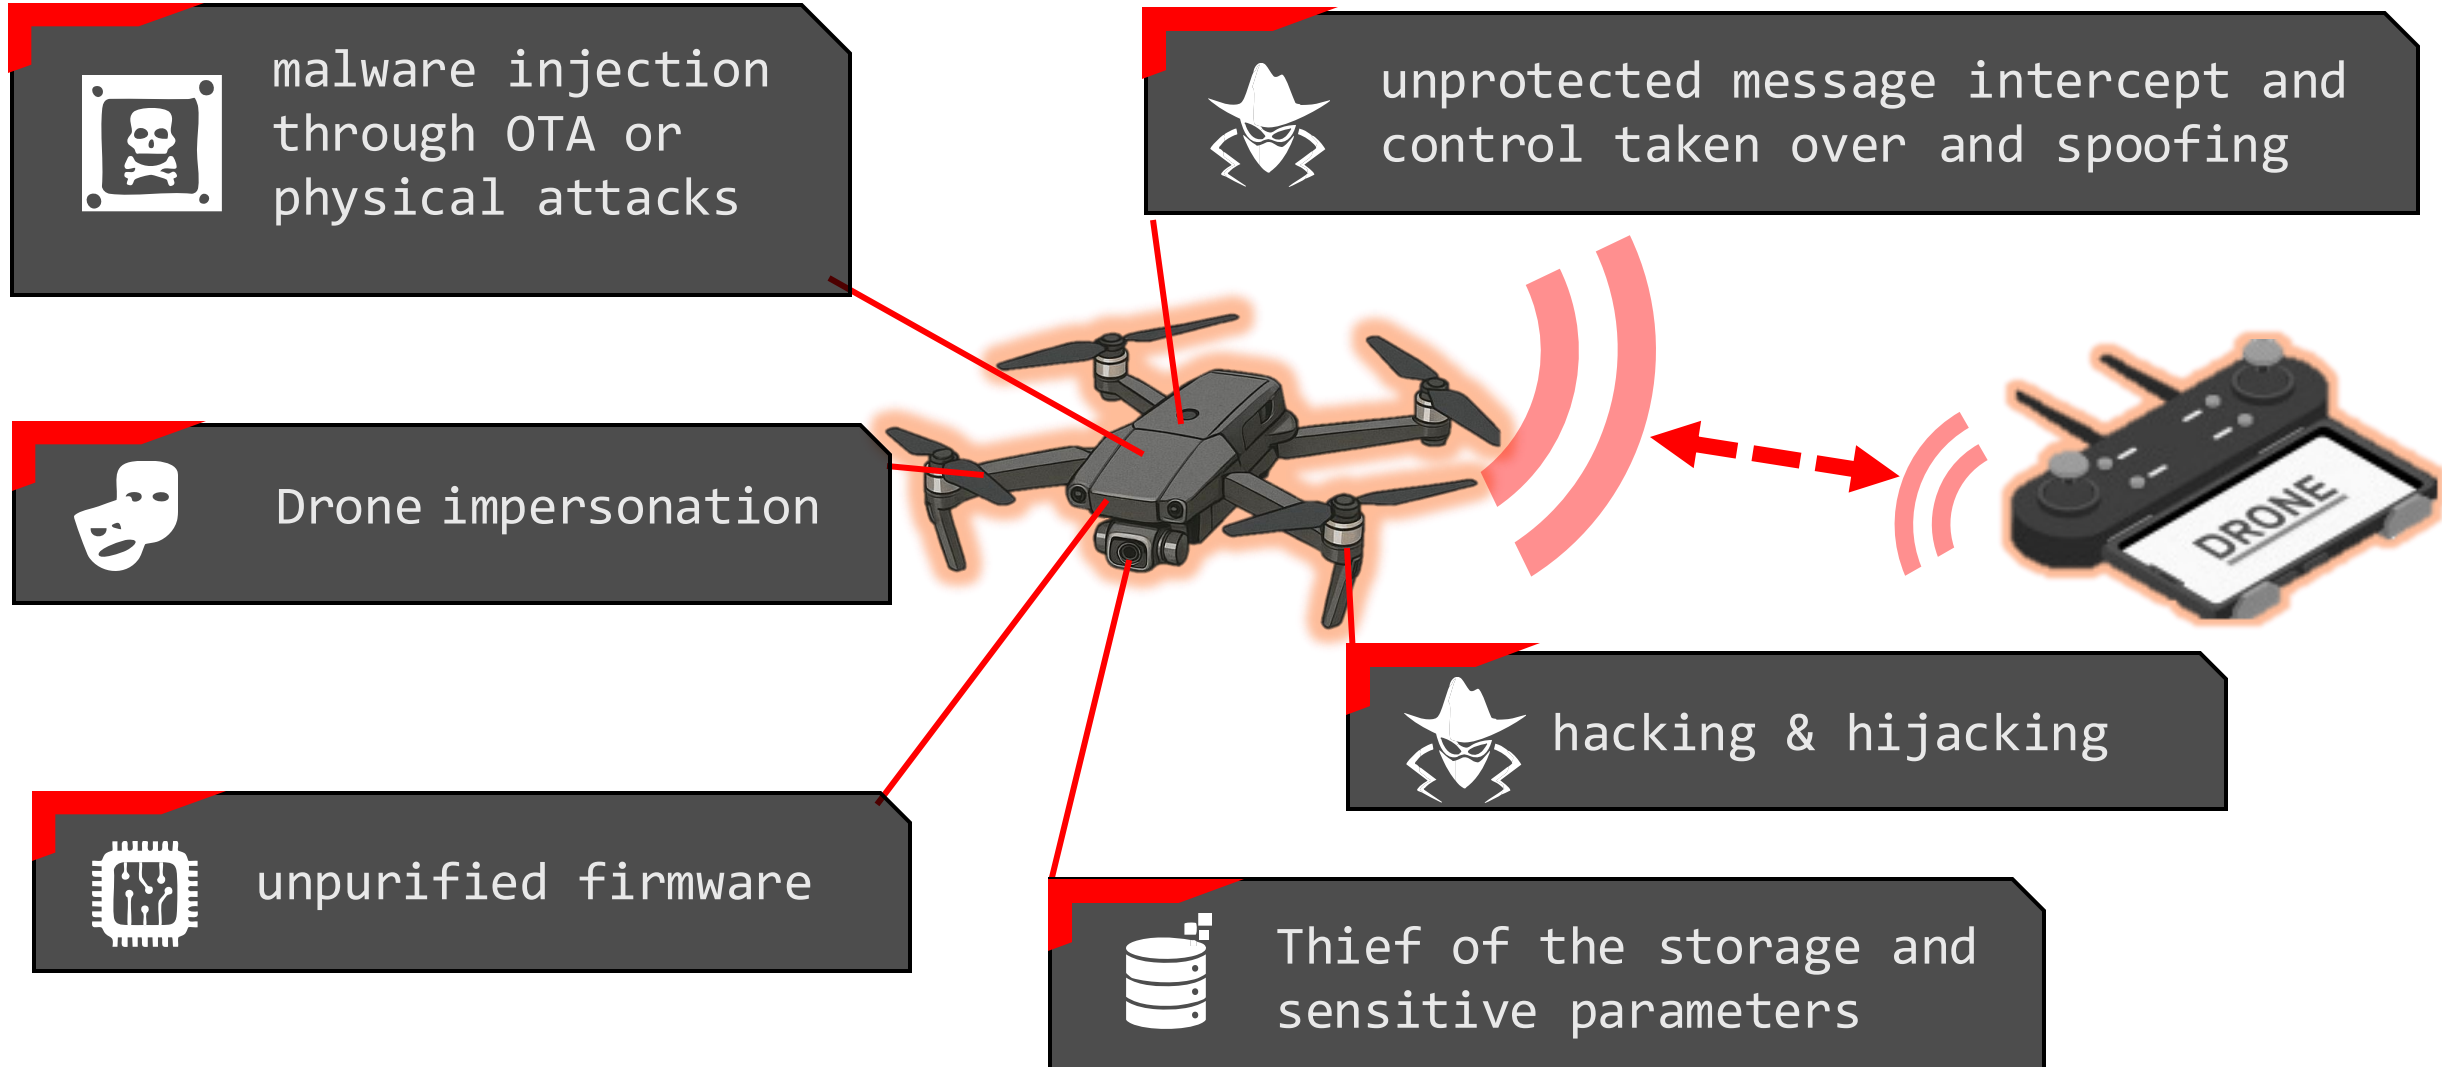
malware injection through OTA or physical attacks

unprotected message intercept and control taken over and spoofing

Drone impersonation

DRONE

hacking & hijacking

unpurified firmware

Thief of the storage and sensitive parameters